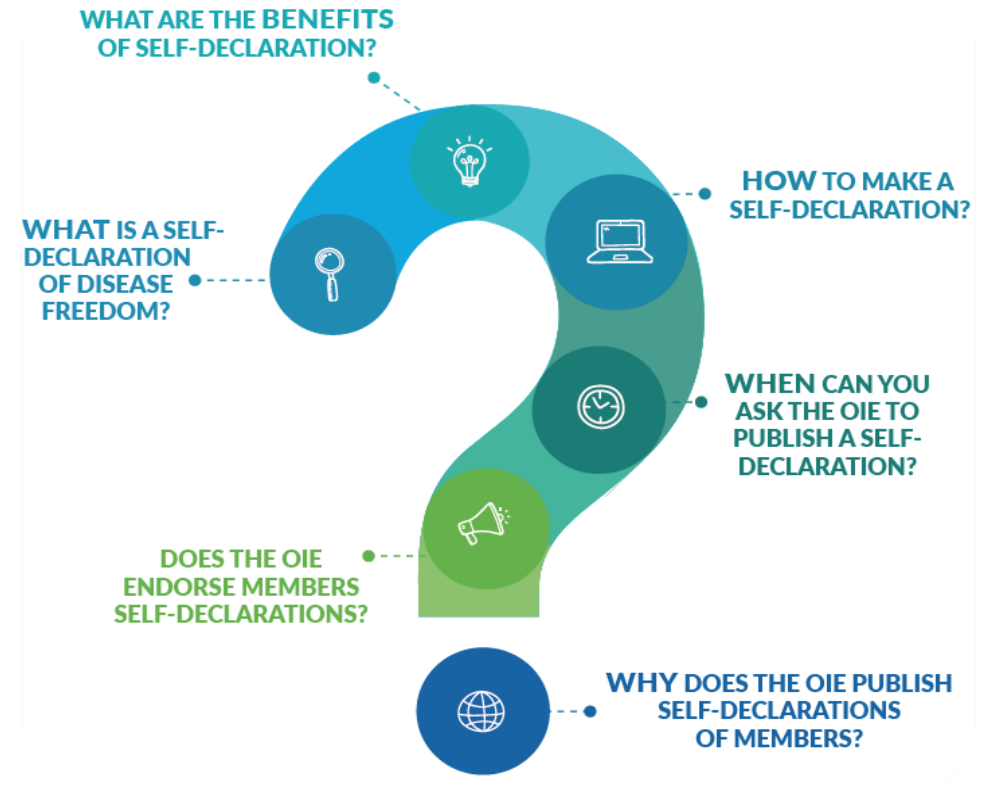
WHAT ARE THE BENEFITS OF SELF-DECLARATION?

HOW TO MAKE A SELF-DECLARATION?

WHAT IS A SELF-DECLARATION OF DISEASE FREEDOM?

WHEN CAN YOU ASK THE OIE TO PUBLISH A SELF-DECLARATION?

DOES THE OIE ENDORSE MEMBERS SELF-DECLARATIONS?

WHY DOES THE OIE PUBLISH SELF-DECLARATIONS OF MEMBERS?